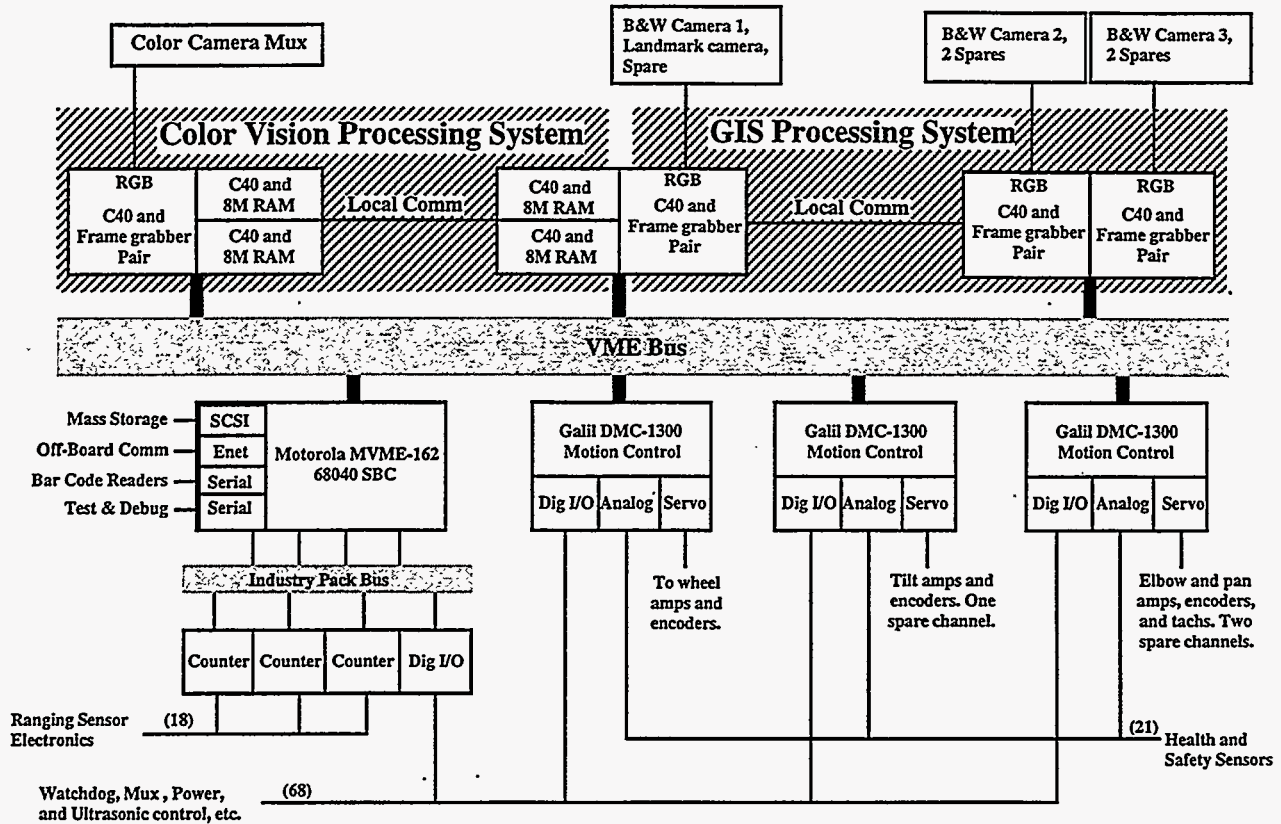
Color Camera Mux

B&W Camera 1, Landmark camera, Spare

B&W Camera 2, 2 Spares

B&W Camera 3, 2 Spares

Color Vision Processing System

GIS Processing System

RGB C40 and Frame grabber Pair

C40 and 8M RAM

C40 and 8M RAM

Local Comm

C40 and 8M RAM

C40 and 8M RAM

RGB C40 and Frame grabber Pair

Local Comm

RGB C40 and Frame grabber Pair

RGB C40 and Frame grabber Pair

VME Bus

Mass Storage

Off-Board Comm

Bar Code Readers

Test & Debug

SCSI

Enet

Serial

Serial

Motorola MVME-162 68040 SBC

Galil DMC-1300 Motion Control

Dig I/O | Analog | Servo

Galil DMC-1300 Motion Control

Dig I/O | Analog | Servo

Galil DMC-1300 Motion Control

Dig I/O | Analog | Servo

Industry Pack Bus

Counter | Counter | Counter | Dig I/O

To wheel amps and encoders.

Tilt amps and encoders. One spare channel.

Elbow and pan amps, encoders, and tachs. Two spare channels.

Ranging Sensor Electronics

(18)

(21)

Health and Safety Sensors

Watchdog, Mux, Power, and Ultrasonic control, etc.

(68)